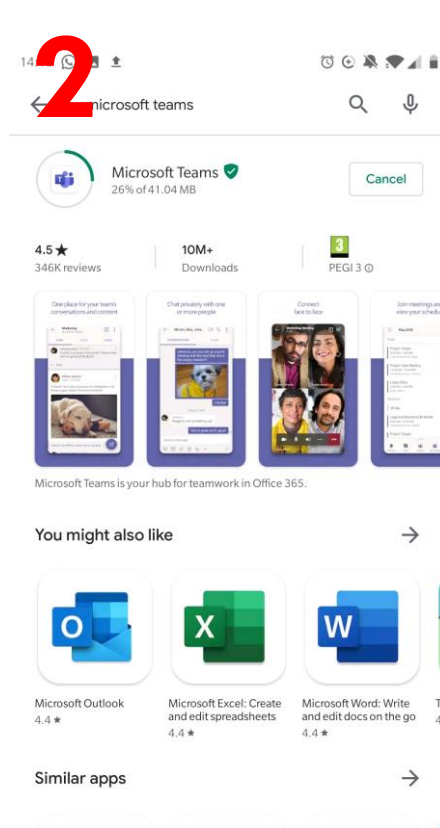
2

14

microsoft teams

Microsoft Teams
26% of 41.04 MB

Cancel

4.5 ★
346K reviews

10M+
Downloads

3
PEGI 3 ⓘ

One place for your team's conversations and content

Chat privately with one or more people

Connect face to face

Join meetings and view your schedule

Microsoft Teams is your hub for teamwork in Office 365.

You might also like

Microsoft Outlook
4.4 ★

Microsoft Excel: Create and edit spreadsheets
4.4 ★

Microsoft Word: Write and edit docs on the go
4.4 ★

Similar apps